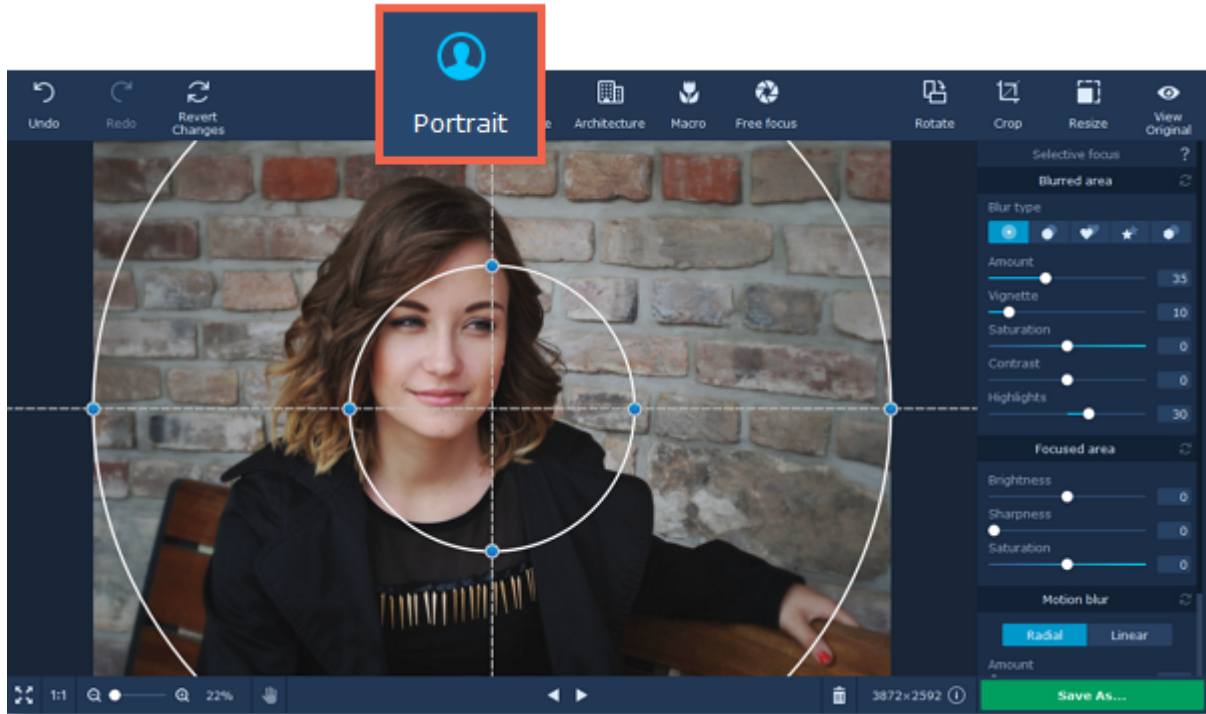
Undo
Redo
Revert Changes
Portrait
e
Architecture
Macro
Free focus
Rotate
Crop
Resize
View Original

Selective focus
?
Blurred area
Blur type
Amount
35
Vignette
10
Saturation
0
Contrast
0
Highlights
30
Focused area
Brightness
0
Sharpness
0
Saturation
0
Motion blur
Radial
Linear
Amount

1:1
22%
3872×2592
Save As...